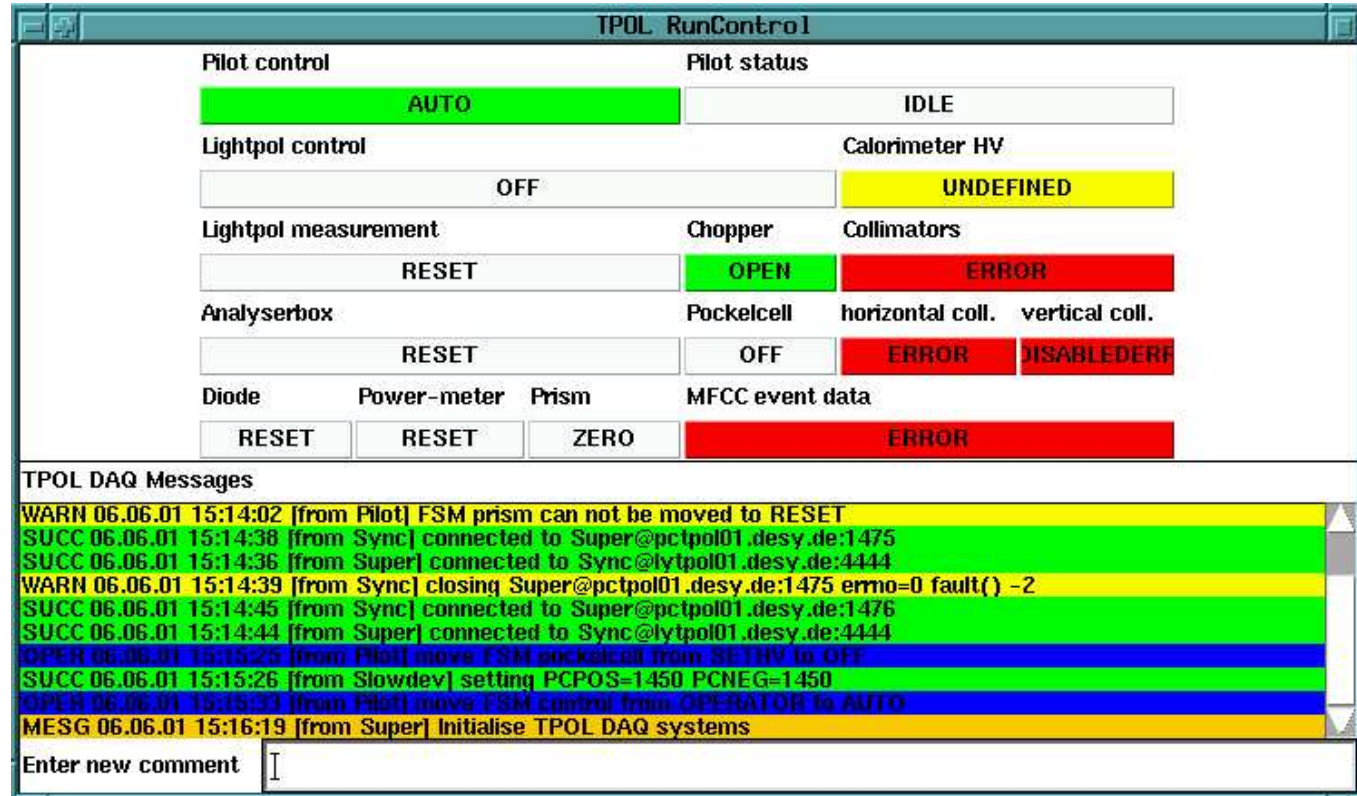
TPOL RunControl

Pilot control

AUTO

Pilot status

IDLE

Lightpol control

OFF

Calorimeter HV

UNDEFINED

Lightpol measurement

RESET

Chopper

OPEN

Collimators

ERROR

Analyserbox

RESET

Pockelcell

OFF

horizontal coll.

ERROR

vertical coll.

DISABLEDERR

Diode

RESET

Power-meter

RESET

Prism

ZERO

MFCC event data

ERROR

TPOL DAQ Messages

WARN 06.06.01 15:14:02 [from Pilot] FSM prism can not be moved to RESET
SUCC 06.06.01 15:14:38 [from Sync] connected to Super@pctpol01.desy.de:1475
SUCC 06.06.01 15:14:36 [from Super] connected to Sync@lytpol01.desy.de:4444
WARN 06.06.01 15:14:39 [from Sync] closing Super@pctpol01.desy.de:1475 errno=0 fault() -2
SUCC 06.06.01 15:14:45 [from Sync] connected to Super@pctpol01.desy.de:1476
SUCC 06.06.01 15:14:44 [from Super] connected to Sync@lytpol01.desy.de:4444
OPER 06.06.01 15:15:25 [from Pilot] move FSM pockelcell from SETHV to OFF
SUCC 06.06.01 15:15:26 [from Slowdev] setting PCPOS=1450 PCNEG=1450
OPER 06.06.01 15:15:39 [from Pilot] move FSM control from OPERATOR to AUTO
MESG 06.06.01 15:16:19 [from Super] Initialise TPOL DAQ systems

Enter new comment